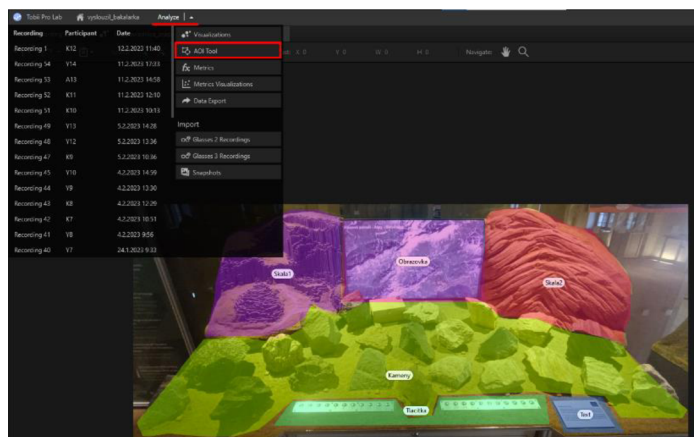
Tobii Pro Lab   vysbouzl_bakalarka   Analyze | ▾

| Recording | Participant | Date |
|---|---|---|
| Recording 1 | K12 | 12.2.2023 11:40 |
| Recording 54 | Y14 | 11.2.2023 17:33 |
| Recording 53 | A13 | 11.2.2023 14:58 |
| Recording 52 | K11 | 11.2.2023 12:10 |
| Recording 51 | K10 | 11.2.2023 10:13 |
| Recording 49 | Y13 | 5.2.2023 14:28 |
| Recording 48 | Y12 | 5.2.2023 13:36 |
| Recording 47 | K9 | 5.2.2023 10:36 |
| Recording 45 | Y10 | 4.2.2023 14:59 |
| Recording 44 | Y9 | 4.2.2023 13:30 |
| Recording 43 | K8 | 4.2.2023 12:29 |
| Recording 42 | K7 | 4.2.2023 10:51 |
| Recording 41 | Y8 | 4.2.2023 9:56 |
| Recording 40 | Y7 | 24.1.2023 9:33 |

Visualizations
AOI Tool
Metrics
Metrics Visualizations
Data Export
Import
Glasses 2 Recordings
Glasses 3 Recordings
Snapshots

X 0   Y 0   W 0   H 0   Navigate:

Skala1
Obrazovka
Skala2
Kameny
Tlacitka
Text